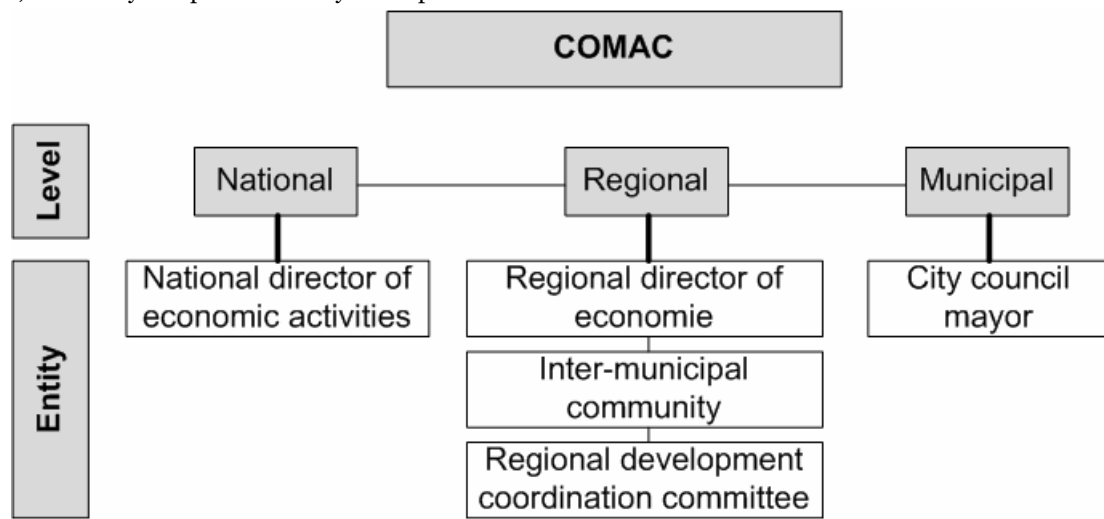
COMAC

Level

National

Regional

Municipal

Entity

National director of economic activities

Regional director of economie

Inter-municipal community

Regional development coordination committee

City council mayor